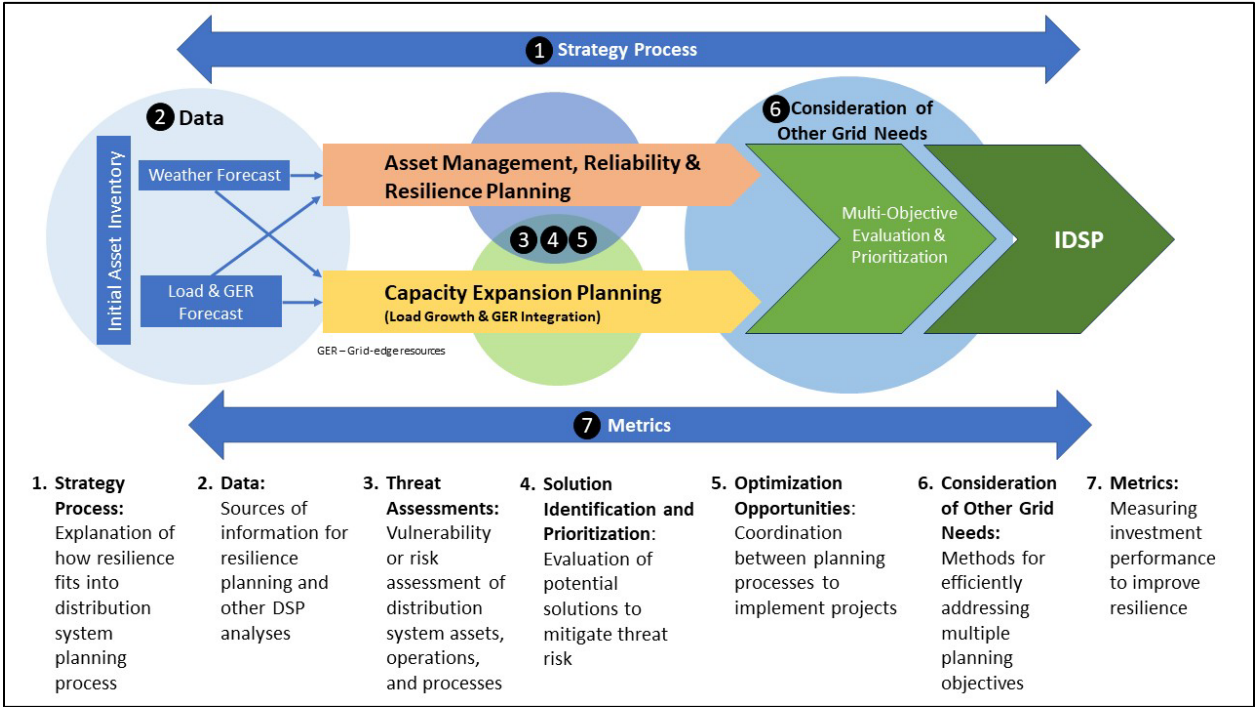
1 Strategy Process

2 Data

Initial Asset Inventory

Weather Forecast

Load & GER Forecast

Asset Management, Reliability & Resilience Planning

3 4 5

Capacity Expansion Planning
(Load Growth & GER Integration)

GER – Grid-edge resources

6 Consideration of Other Grid Needs

Multi-Objective Evaluation & Prioritization

IDSP

7 Metrics

1. **Strategy Process:** Explanation of how resilience fits into distribution system planning process

2. **Data:** Sources of information for resilience planning and other DSP analyses

3. **Threat Assessments:** Vulnerability or risk assessment of distribution system assets, operations, and processes

4. **Solution Identification and Prioritization**: Evaluation of potential solutions to mitigate threat risk

5. **Optimization Opportunities**: Coordination between planning processes to implement projects

6. **Consideration of Other Grid Needs:** Methods for efficiently addressing multiple planning objectives

7. **Metrics:** Measuring investment performance to improve resilience